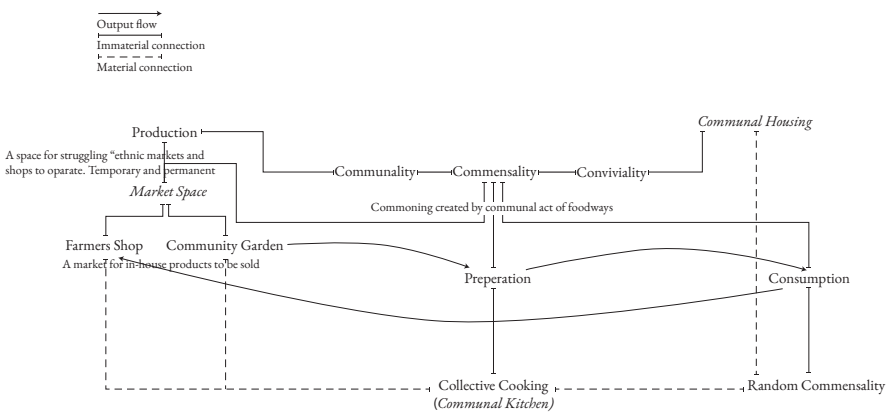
Output flow
Immaterial connection
Material connection

Production
A space for struggling "ethnic markets and shops to oparate. Temporary and permanent
*Market Space*

*Communal Housing*

Communality
Commensality
Conviviality

Commoning created by communal act of foodways

Farmers Shop
Community Garden
A market for in-house products to be sold

Preperation
Consumption

Collective Cooking
(*Communal Kitchen*)
Random Commensality